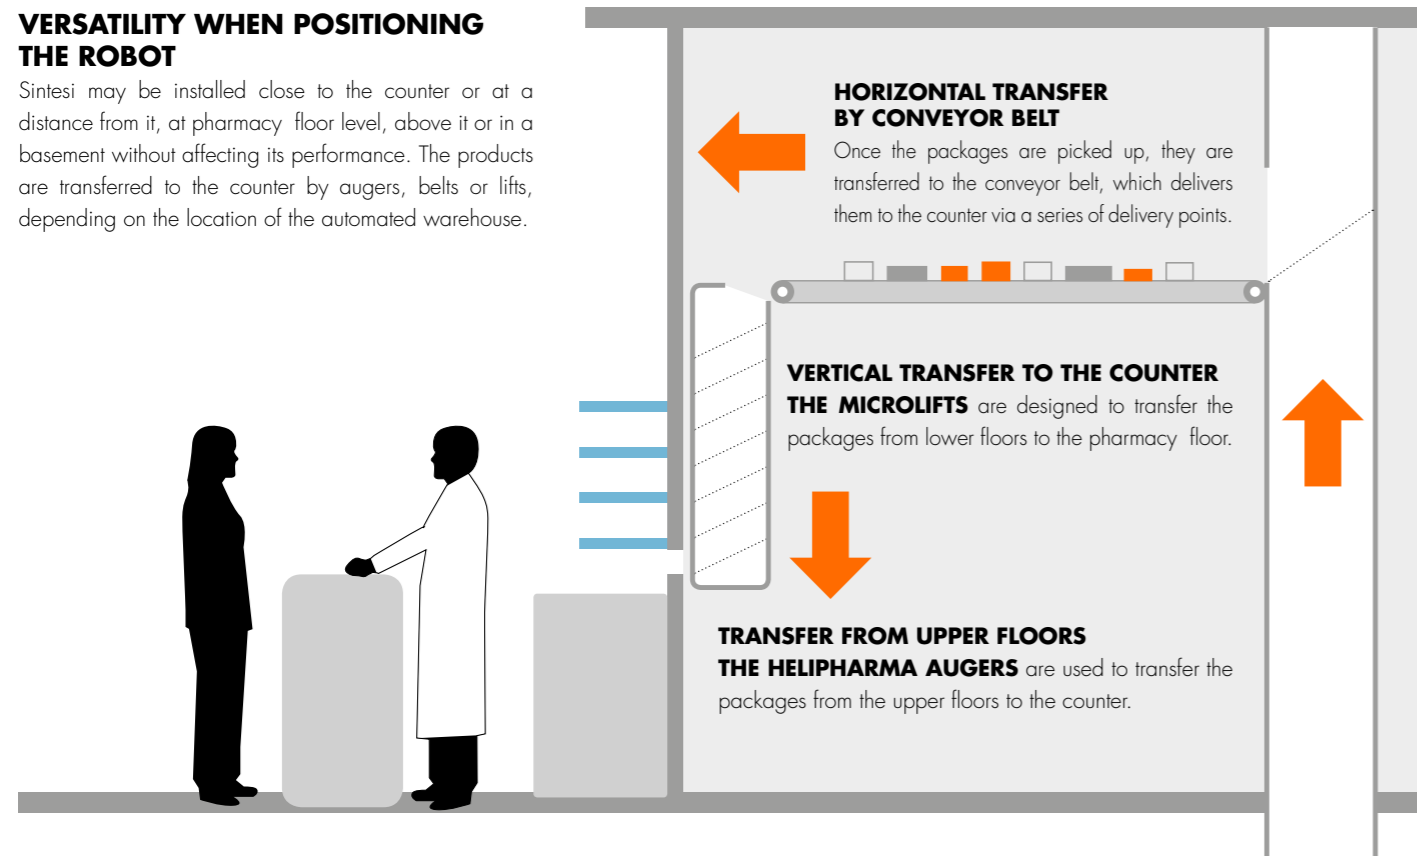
VERSATILITY WHEN POSITIONING THE ROBOT
Sintesi may be installed close to the counter or at a distance from it, at pharmacy floor level, above it or in a basement without affecting its performance. The products are transferred to the counter by augers, belts or lifts, depending on the location of the automated warehouse.

HORIZONTAL TRANSFER BY CONVEYOR BELT
Once the packages are picked up, they are transferred to the conveyor belt, which delivers them to the counter via a series of delivery points.

VERTICAL TRANSFER TO THE COUNTER
THE MICROLIFTS are designed to transfer the packages from lower floors to the pharmacy floor.

TRANSFER FROM UPPER FLOORS
THE HELIPHARMA AUGERS are used to transfer the packages from the upper floors to the counter.